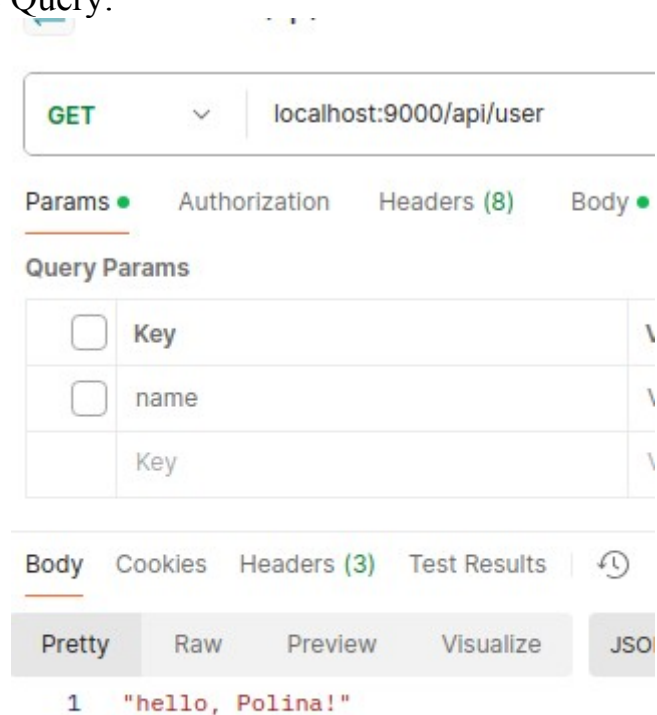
Query:

GET localhost:9000/api/user

Params • Authorization Headers (8) Body •

Query Params

| Key | V |
|---|---|
| name | V |
| Key | V |

Body Cookies Headers (3) Test Results

Pretty Raw Preview Visualize JSO

1 "hello, Polina!"